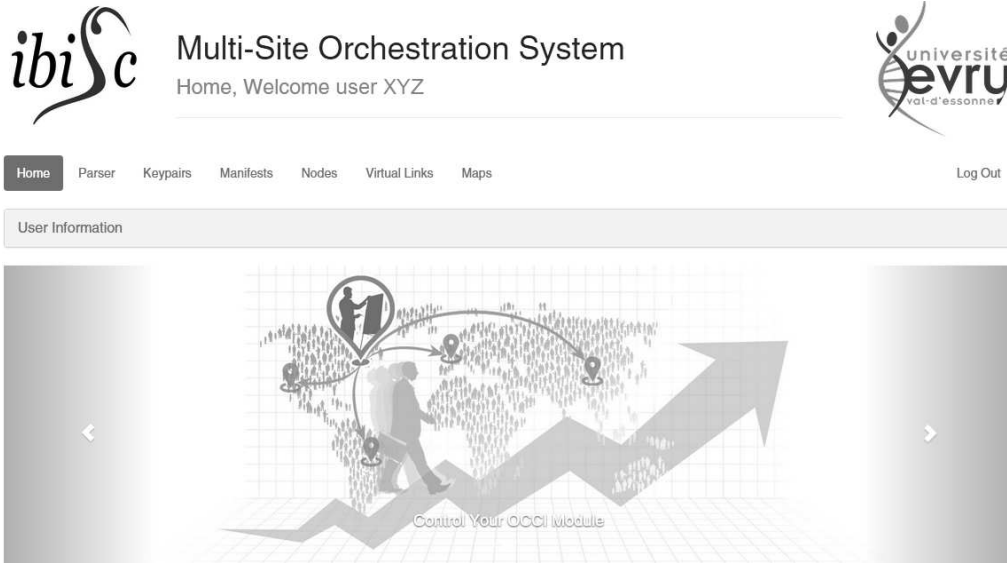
ibisc

Multi-Site Orchestration System

Home, Welcome user XYZ

université evry val-d'essonne

Home Parser Keypairs Manifests Nodes Virtual Links Maps Log Out

User Information

Control Your OCCI Module